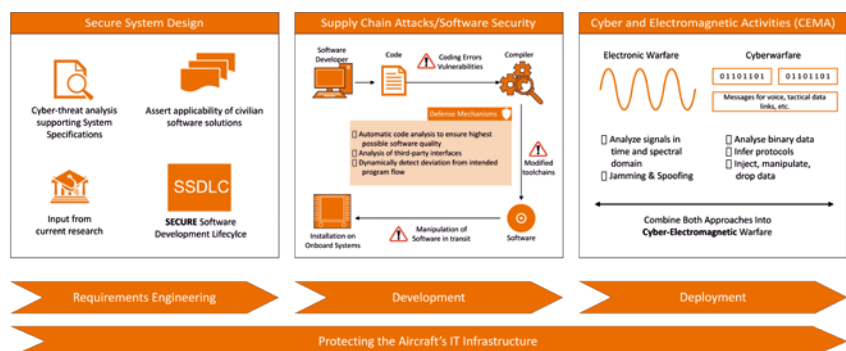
Secure System Design

Cyber-threat analysis supporting System Specifications

Assert applicability of civilian software solutions

Input from current research

SSDLC

SECURE Software Development Lifecylce

Supply Chain Attacks/Software Security

Software Developer

Code

Coding Errors Vulnerabilities

Compiler

Defense Mechanisms

 Automatic code analysis to ensure highest possible software quality
 Analysis of third-party interfaces
 Dynamically detect deviation from intended program flow

Modified toolchains

Software

Manipulation of Software in transit

Installation on Onboard Systems

Cyber and Electromagnetic Activities (CEMA)

Electronic Warfare

Cyberwarfare

01101101 01101101

Messages for voice, tactical data links, etc.

 Analyze signals in time and spectral domain
 Jamming & Spoofing

 Analyse binary data
 Infer protocols
 Inject, manipulate, drop data

Combine Both Approaches Into Cyber-Electromagnetic Warfare

Requirements Engineering

Development

Deployment

Protecting the Aircraft's IT Infrastructure